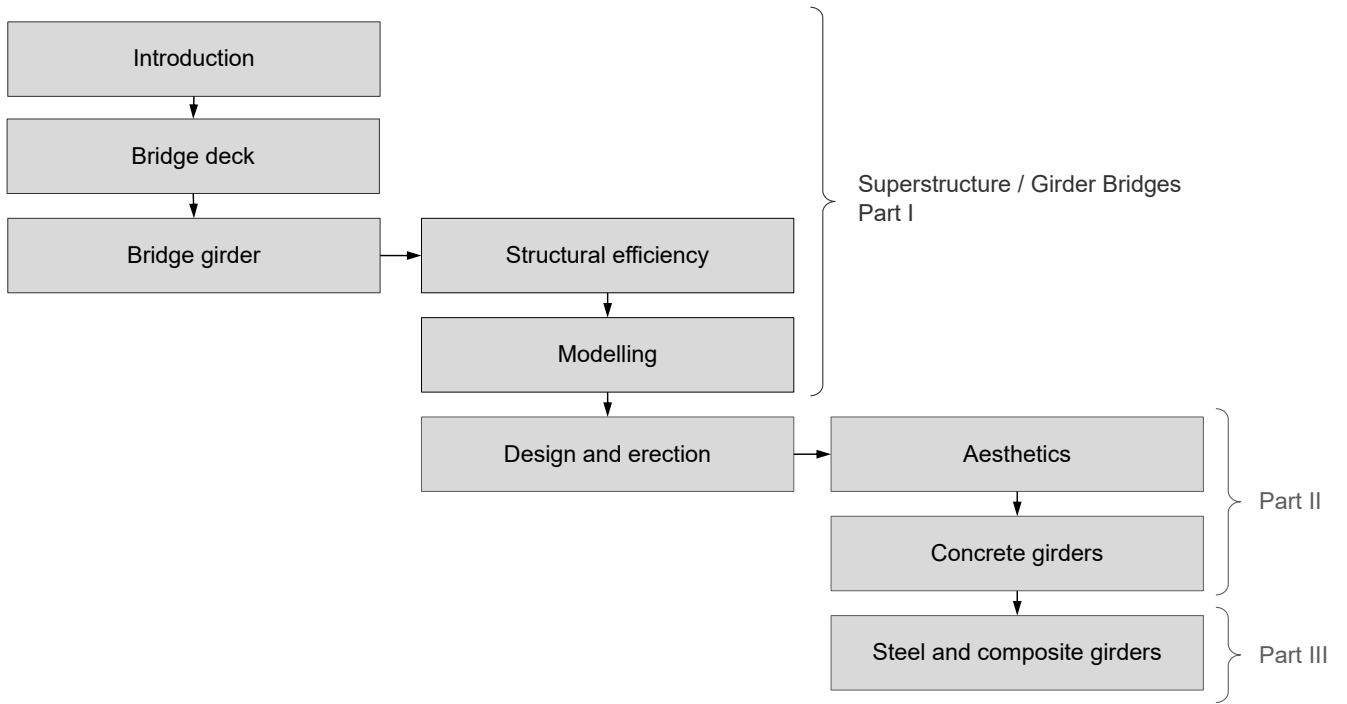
Introduction

Bridge deck

Bridge girder

Structural efficiency

Modelling

Superstructure / Girder Bridges
Part I

Design and erection

Aesthetics

Concrete girders

Part II

Steel and composite girders

Part III